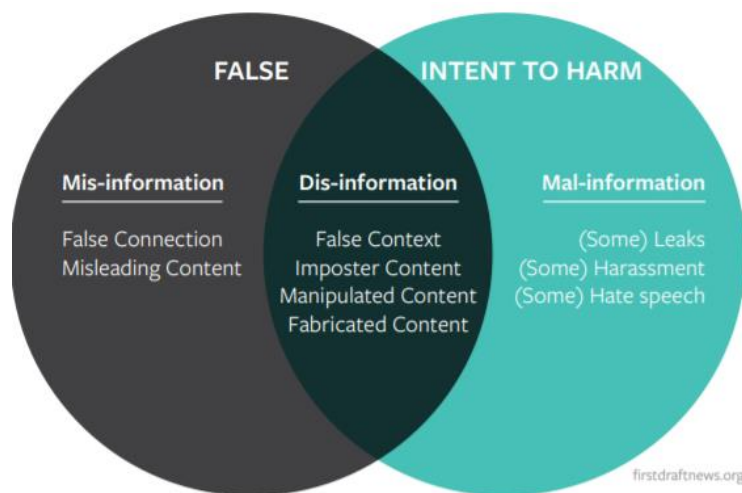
FALSE

INTENT TO HARM

Mis-information

False Connection
Misleading Content

Dis-information

False Context
Imposter Content
Manipulated Content
Fabricated Content

Mal-information

(Some) Leaks
(Some) Harassment
(Some) Hate speech

firstdraftnews.org